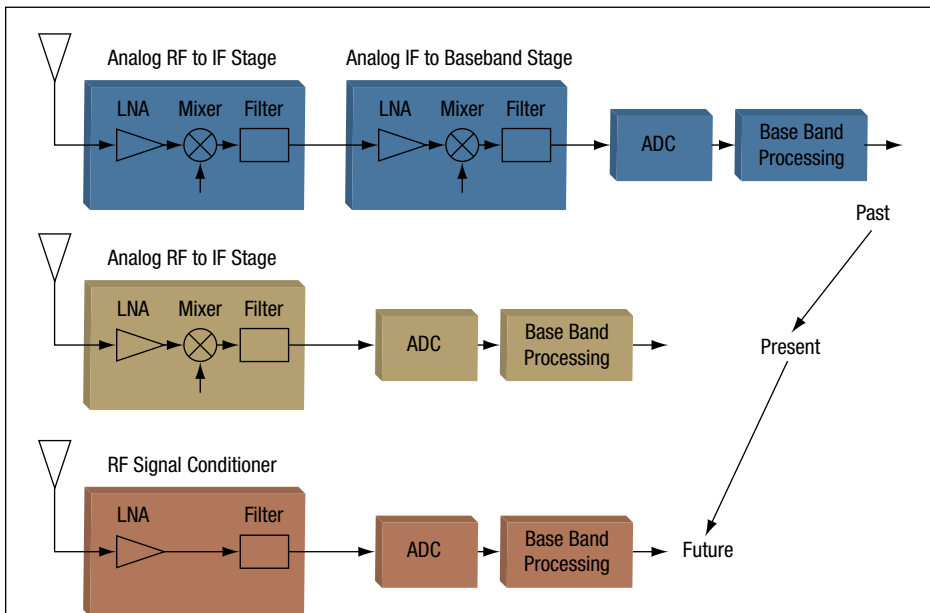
Analog RF to IF Stage

LNA Mixer Filter

Analog IF to Baseband Stage

LNA Mixer Filter

ADC

Base Band Processing

Past

Analog RF to IF Stage

LNA Mixer Filter

ADC

Base Band Processing

Present

RF Signal Conditioner

LNA Filter

ADC

Base Band Processing

Future